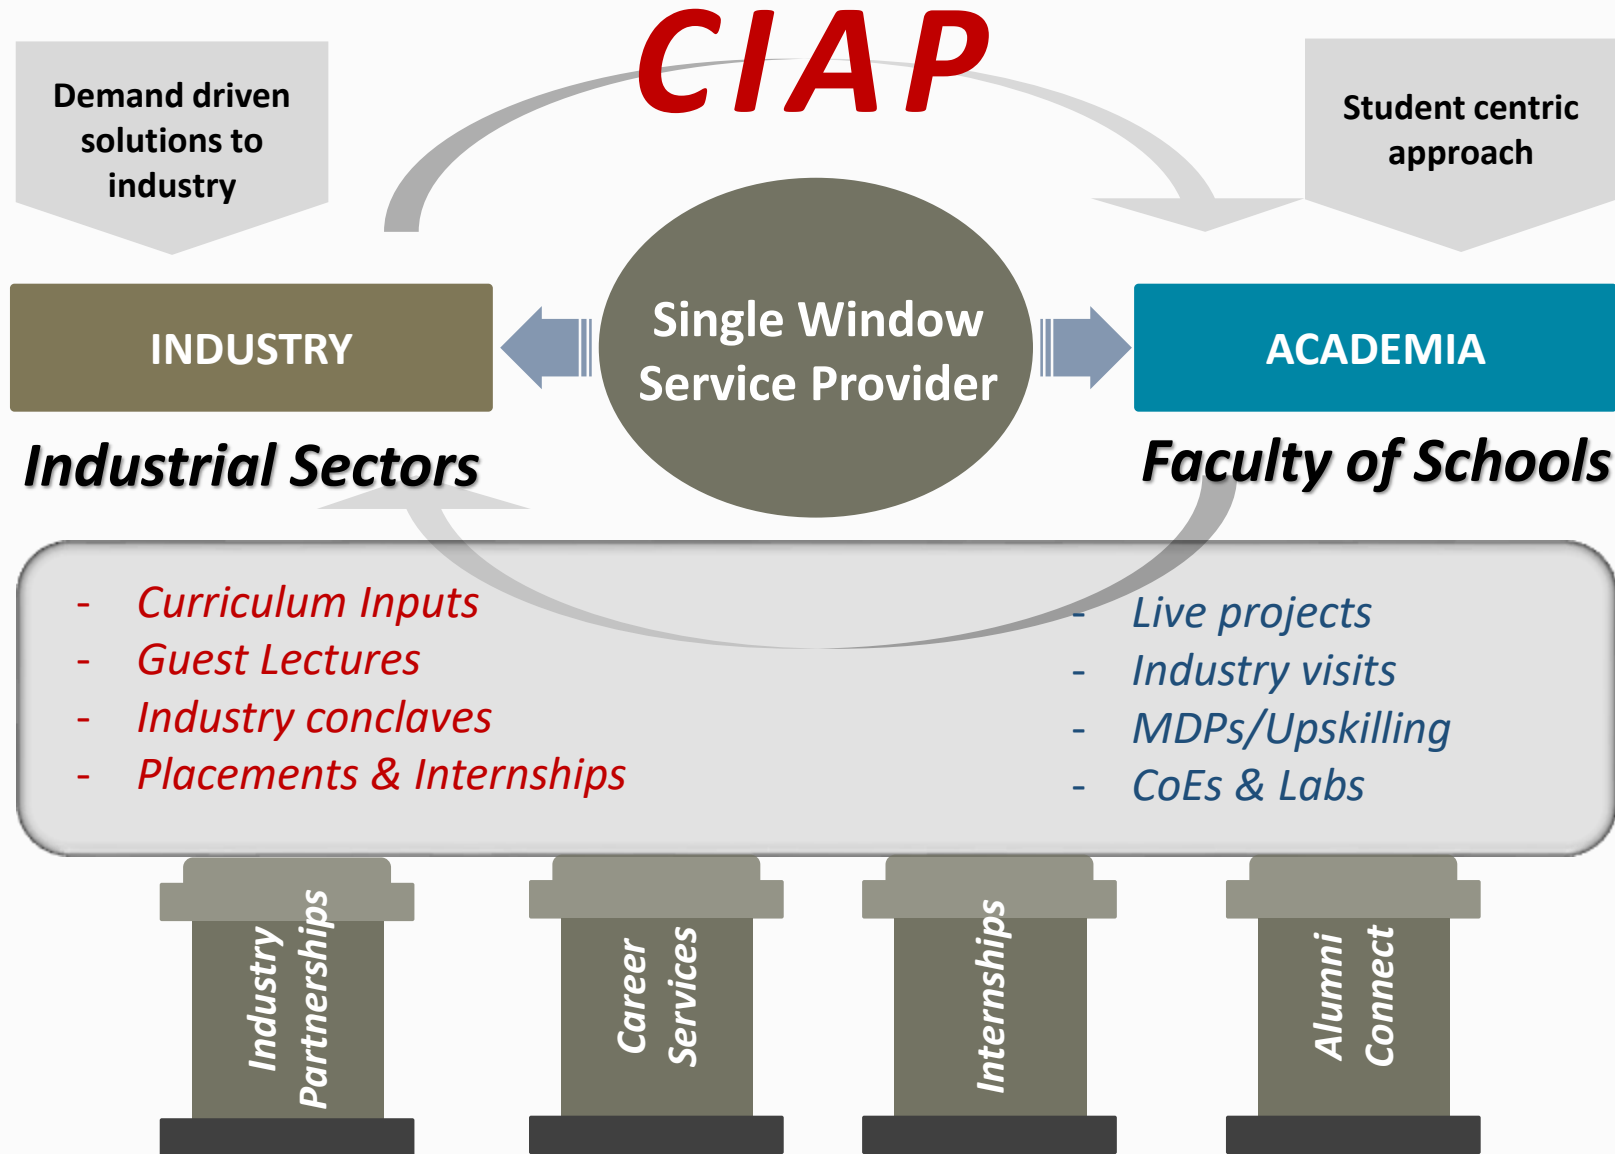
CIAP

Demand driven solutions to industry

Student centric approach

INDUSTRY

Single Window Service Provider

ACADEMIA

Industrial Sectors

Faculty of Schools

- Curriculum Inputs
- Guest Lectures
- Industry conclaves
- Placements & Internships

- Live projects
- Industry visits
- MDPs/Upskilling
- CoEs & Labs

Industry Partnerships

Career Services

Internships

Alumni Connect